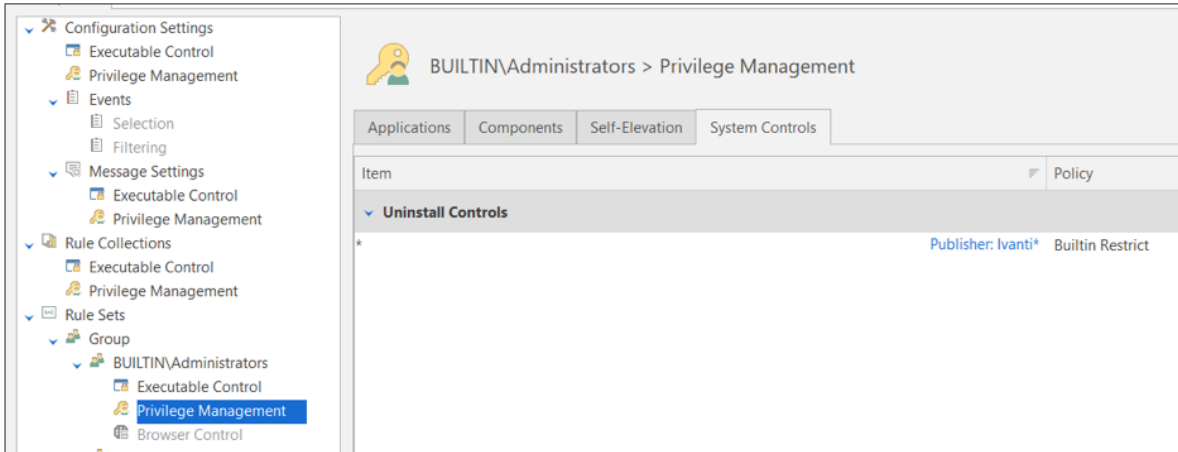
Configuration Settings
Executable Control
Privilege Management
Events
Selection
Filtering
Message Settings
Executable Control
Privilege Management
Rule Collections
Executable Control
Privilege Management
Rule Sets
Group
BUILTIN\Administrators
Executable Control
Privilege Management
Browser Control

BUILTIN\Administrators > Privilege Management

Applications | Components | Self-Elevation | System Controls

| Item | Policy |
|---|---|
| Uninstall Controls | |
| * Publisher: Ivanti* | Builtin Restrict |